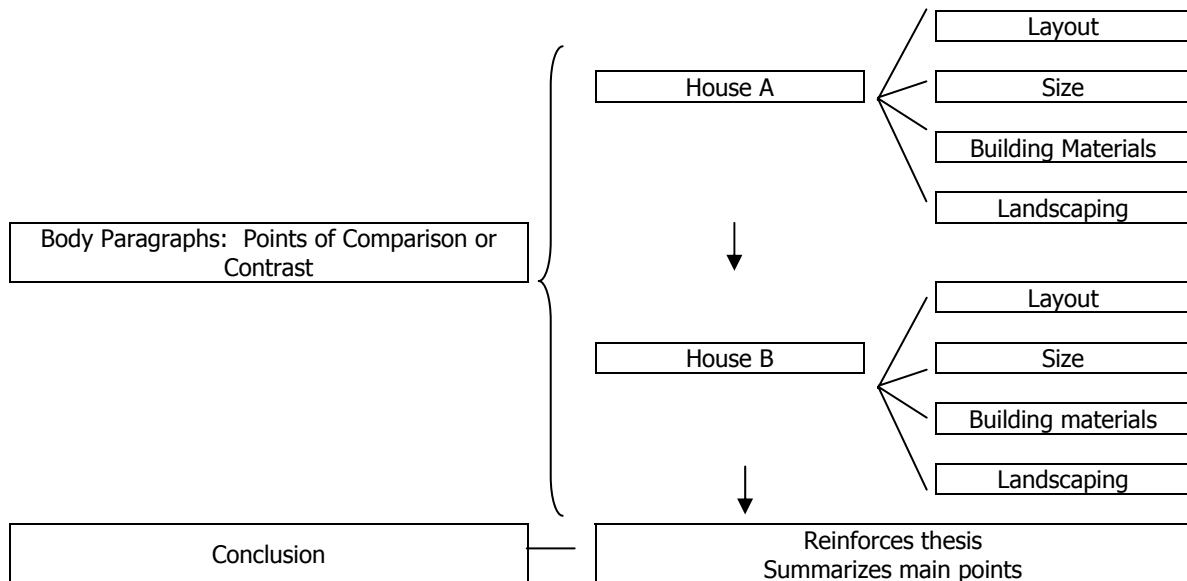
Layout

House A

Size

Building Materials

Landscaping

Body Paragraphs: Points of Comparison or Contrast

Layout

House B

Size

Building materials

Landscaping

Conclusion

Reinforces thesis
Summarizes main points